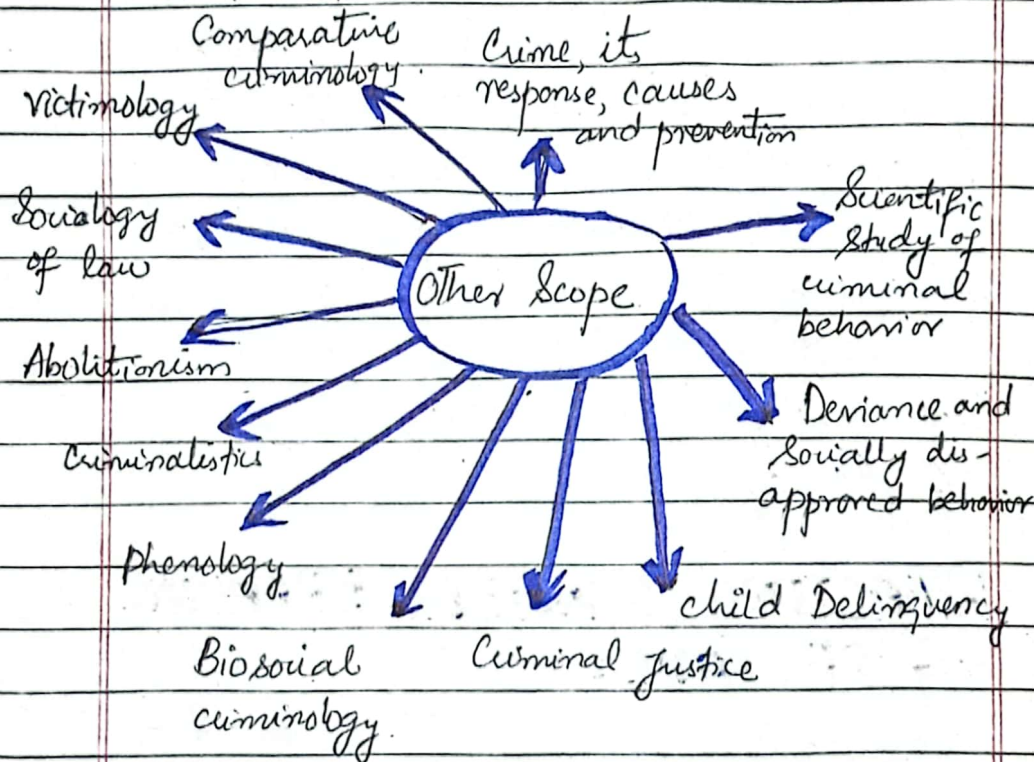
Other Scope

Comparative criminology.

Crime, its response, causes and prevention

Victimology

Sociology of law

Scientific Study of criminal behavior

Abolitionism

Deviance and Socially disapproved behavior

Criminalistics

Phenology

child Delinquency

Biosocial criminology.

Criminal Justice